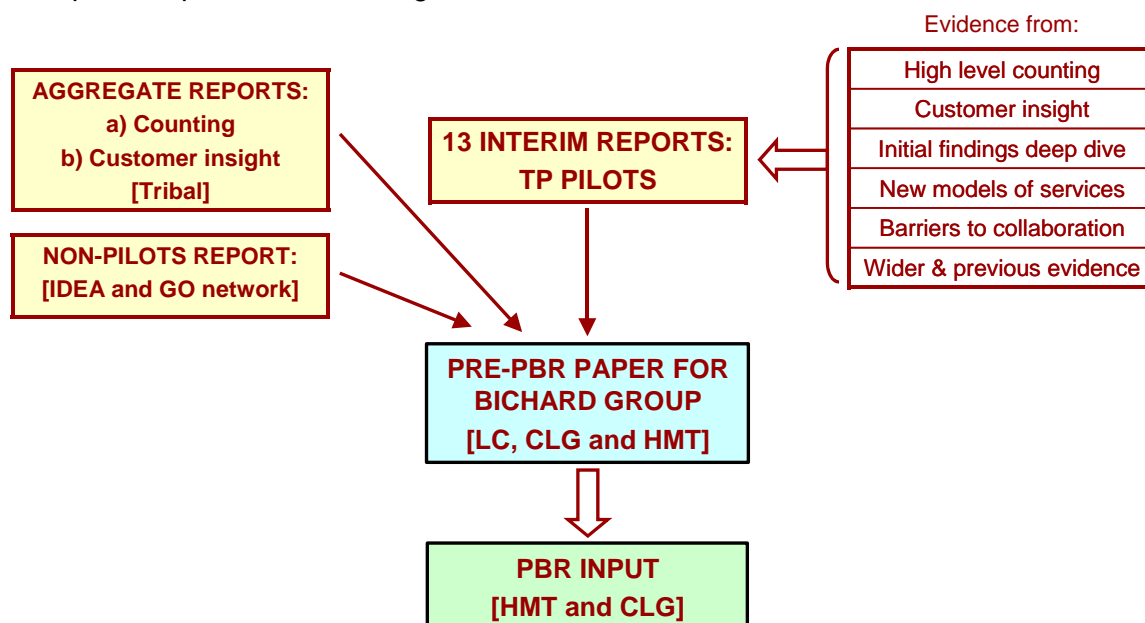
Evidence from:

| High level counting |
|---|
| Customer insight |
| Initial findings deep dive |
| New models of services |
| Barriers to collaboration |
| Wider & previous evidence |

AGGREGATE REPORTS:
a) Counting
b) Customer insight
[Tribal]

13 INTERIM REPORTS:
TP PILOTS

NON-PILOTS REPORT:
[IDEA and GO network]

PRE-PBR PAPER FOR BICHARD GROUP
[LC, CLG and HMT]

PBR INPUT
[HMT and CLG]